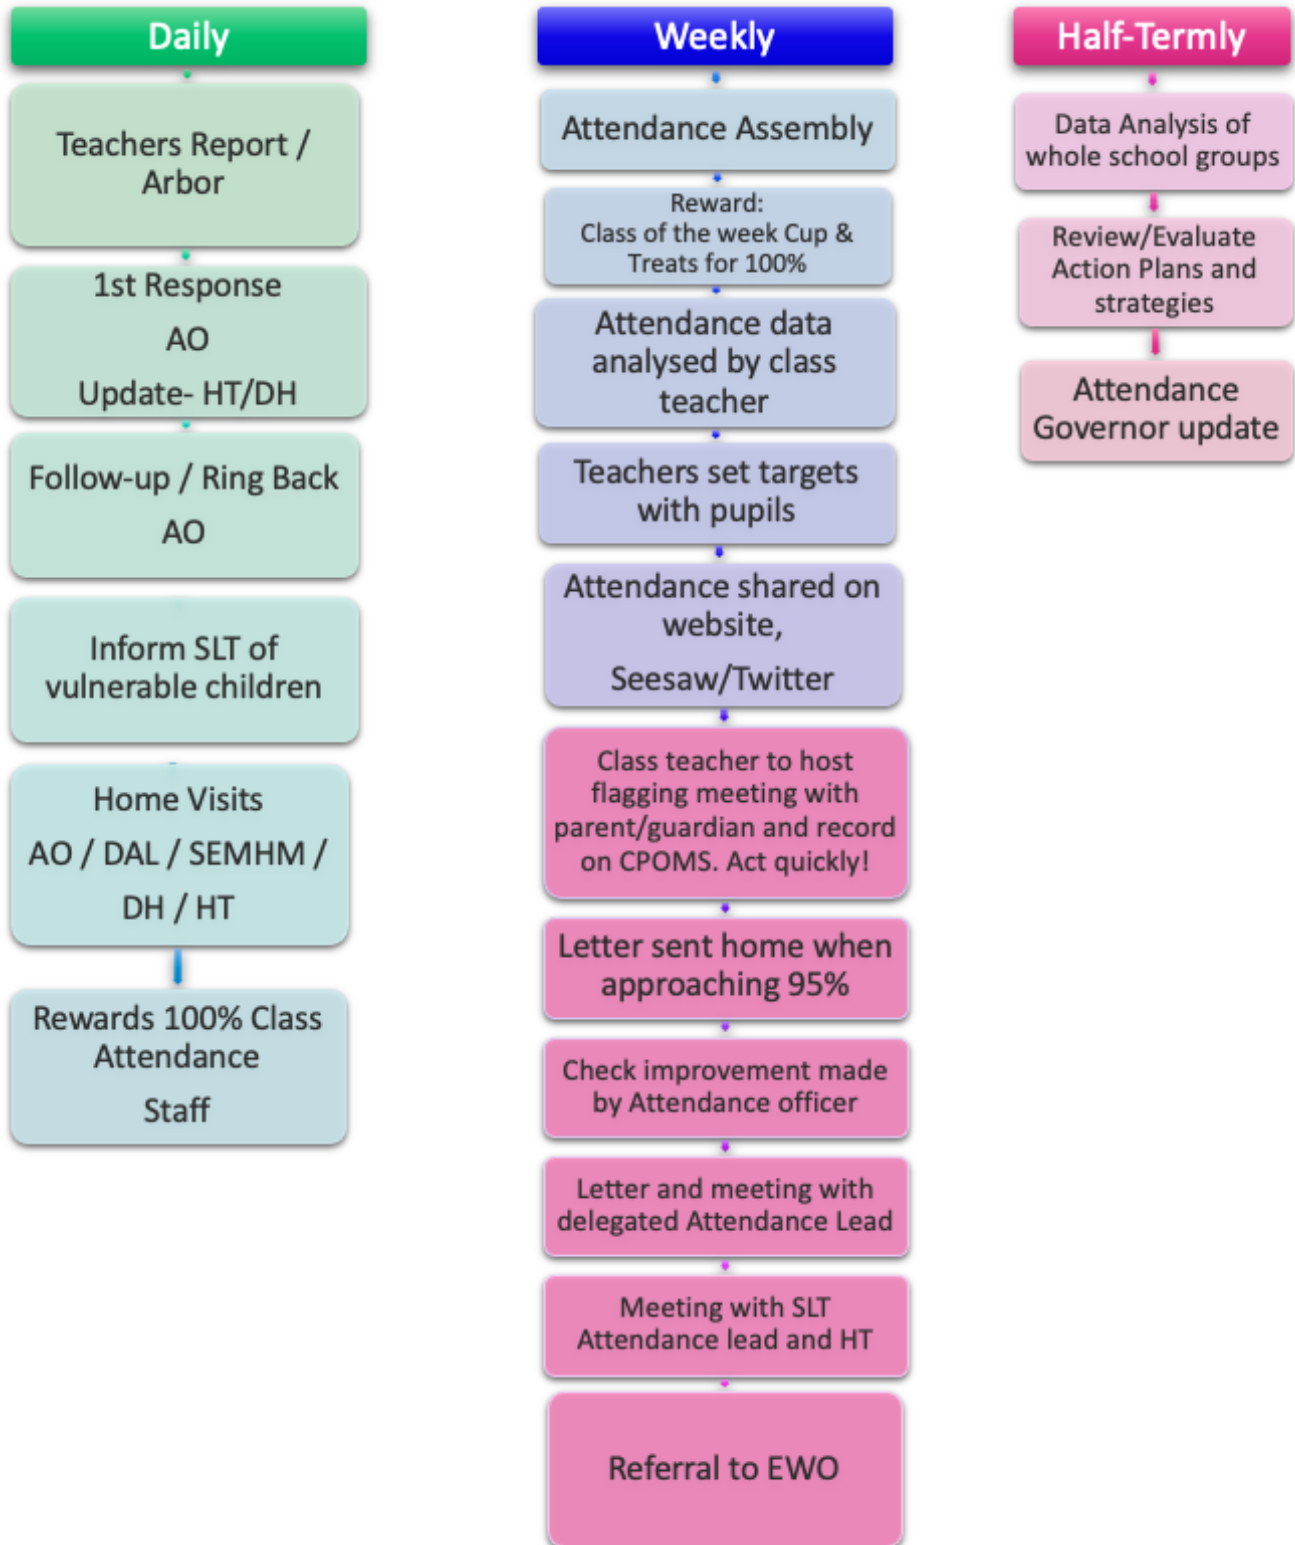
Daily

Teachers Report / Arbor

1st Response

AO

Update- HT/DH

Follow-up / Ring Back

AO

Inform SLT of vulnerable children

Home Visits

AO / DAL / SEMHM /

DH / HT

Rewards 100% Class Attendance

Staff

Weekly

Attendance Assembly

Reward:
Class of the week Cup & Treats for 100%

Attendance data analysed by class teacher

Teachers set targets with pupils

Attendance shared on website,

Seesaw/Twitter

Class teacher to host flagging meeting with parent/guardian and record on CPOMS. Act quickly!

Letter sent home when approaching 95%

Check improvement made by Attendance officer

Letter and meeting with delegated Attendance Lead

Meeting with SLT Attendance lead and HT

Referral to EWO

Half-Termly

Data Analysis of whole school groups

Review/Evaluate Action Plans and strategies

Attendance Governor update